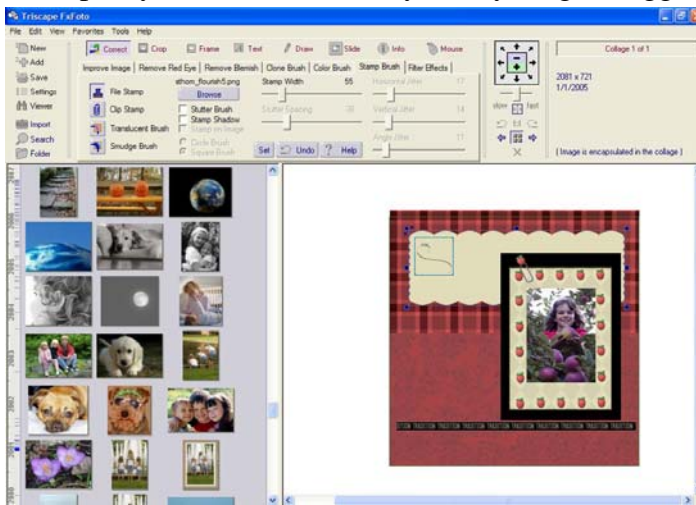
Triscape FxFoto

File Edit View Favorites Tools Help

New
Add
Save
Settings
Viewer
Import
Search
Folder

Correct Crop Frame Text Draw Slide Info Mouse

Improve Image | Remove Red Eye | Remove Blemish | Clone Brush | Color Brush | Stamp Brush | Filter Effects

File Stamp
Clip Stamp
Translucent Brush
Smudge Brush

ethom_flourish5.png
Browse

Stutter Brush
Stamp Shadow
Stamp on Image
Circle Brush
Square Brush

Stamp Width 55
Stutter Spacing 38
Horizontal Jitter 17
Vertical Jitter 14
Angle Jitter 11

Set Undo ? Help

slow fast

Collage 1 of 1

2081 x 721
1/1/2005

( Image is encapsulated in the collage )

TRADITION TRADITION TRADITION TRADITION TRADITION TRADITION TRADITION TRADITION